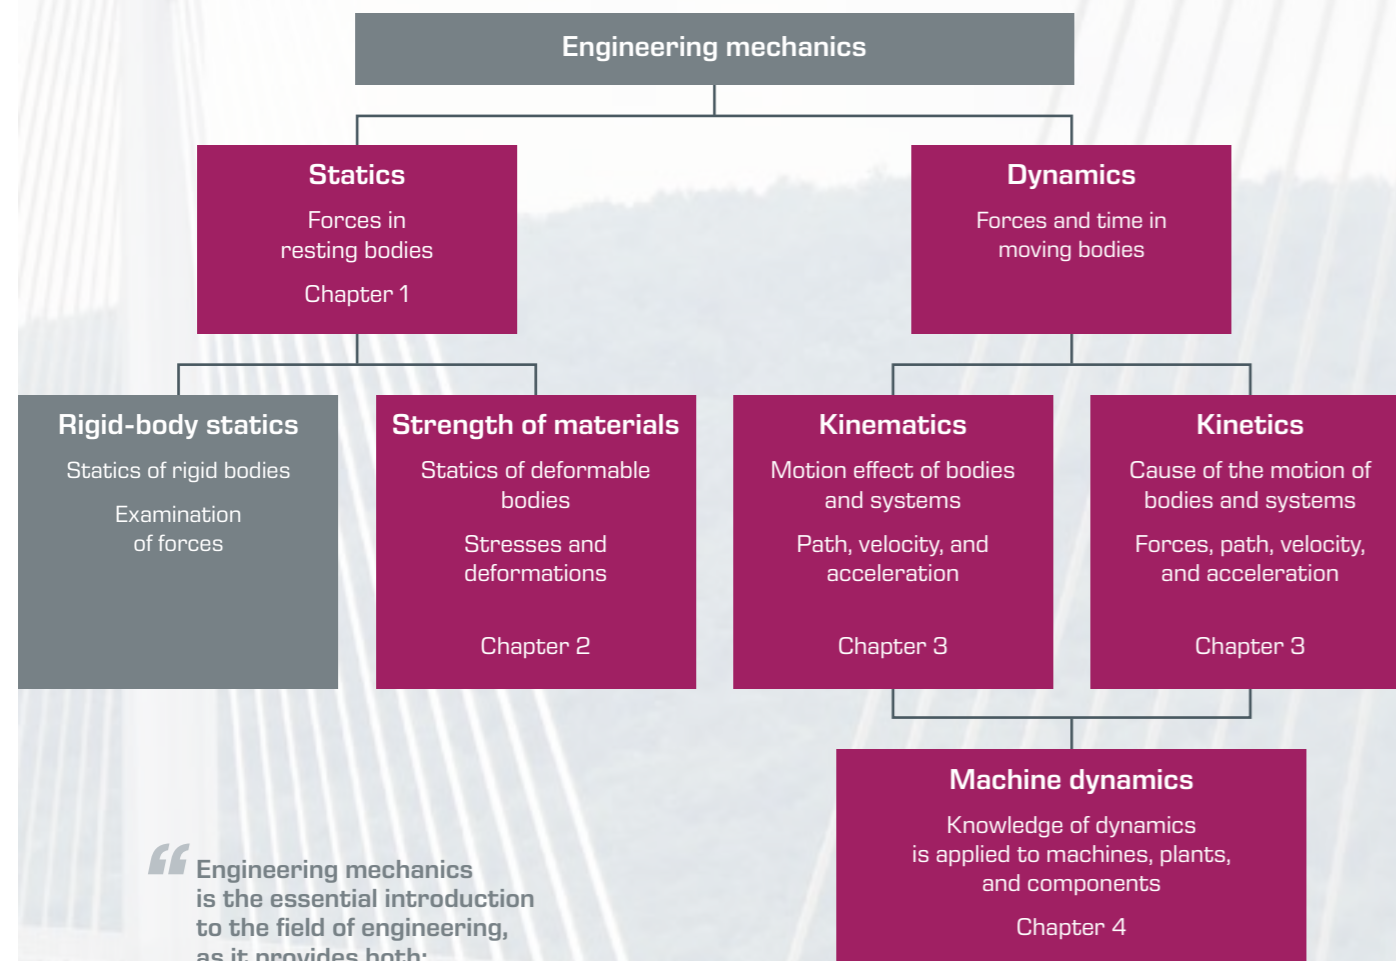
Engineering mechanics

Statics

Forces in resting bodies

Chapter 1

Dynamics

Forces and time in moving bodies

Rigid-body statics

Statics of rigid bodies

Examination of forces

Strength of materials

Statics of deformable bodies

Stresses and deformations

Chapter 2

Kinematics

Motion effect of bodies and systems

Path, velocity, and acceleration

Chapter 3

Kinetics

Cause of the motion of bodies and systems

Forces, path, velocity, and acceleration

Chapter 3

Machine dynamics

Knowledge of dynamics is applied to machines, plants, and components

Chapter 4

“Engineering mechanics is the essential introduction to the field of engineering, as it provides both: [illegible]